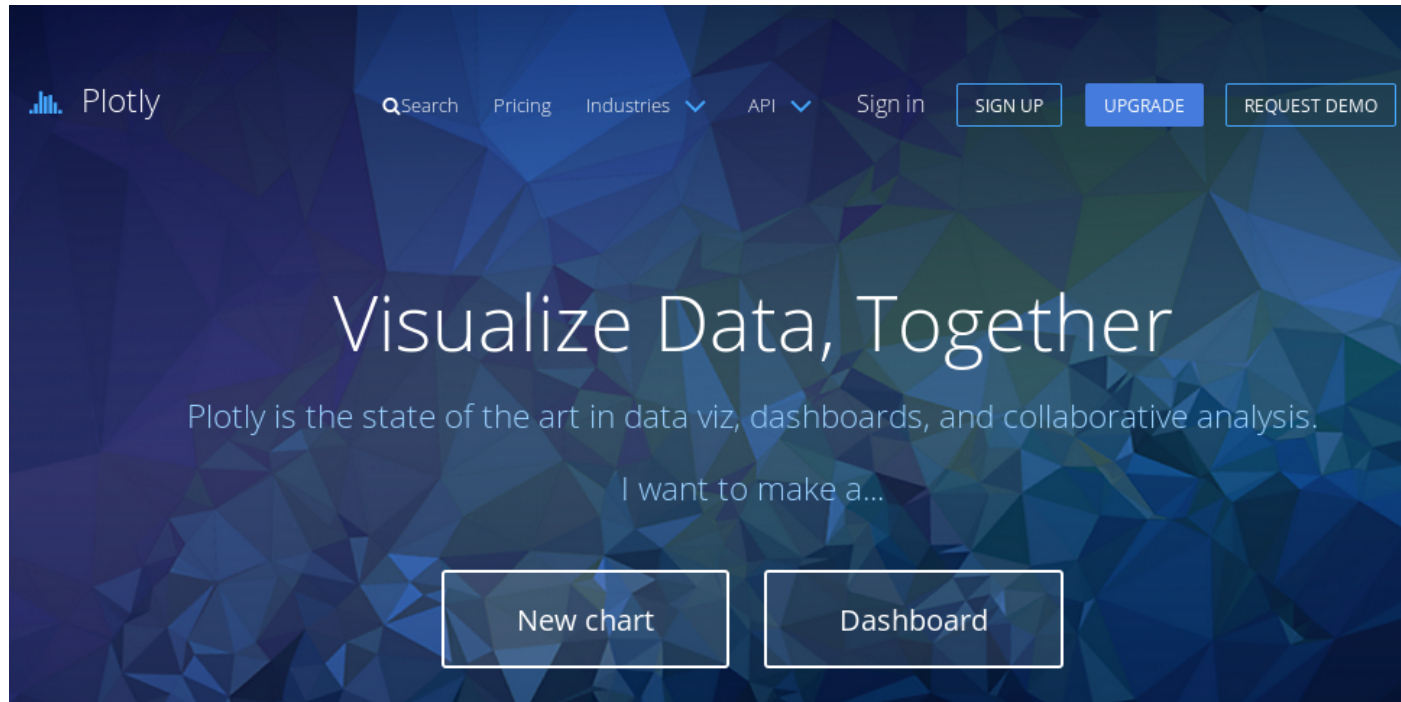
Plotly

Search Pricing Industries API Sign in SIGN UP UPGRADE REQUEST DEMO

Visualize Data, Together

Plotly is the state of the art in data viz, dashboards, and collaborative analysis.

I want to make a...

New chart

Dashboard